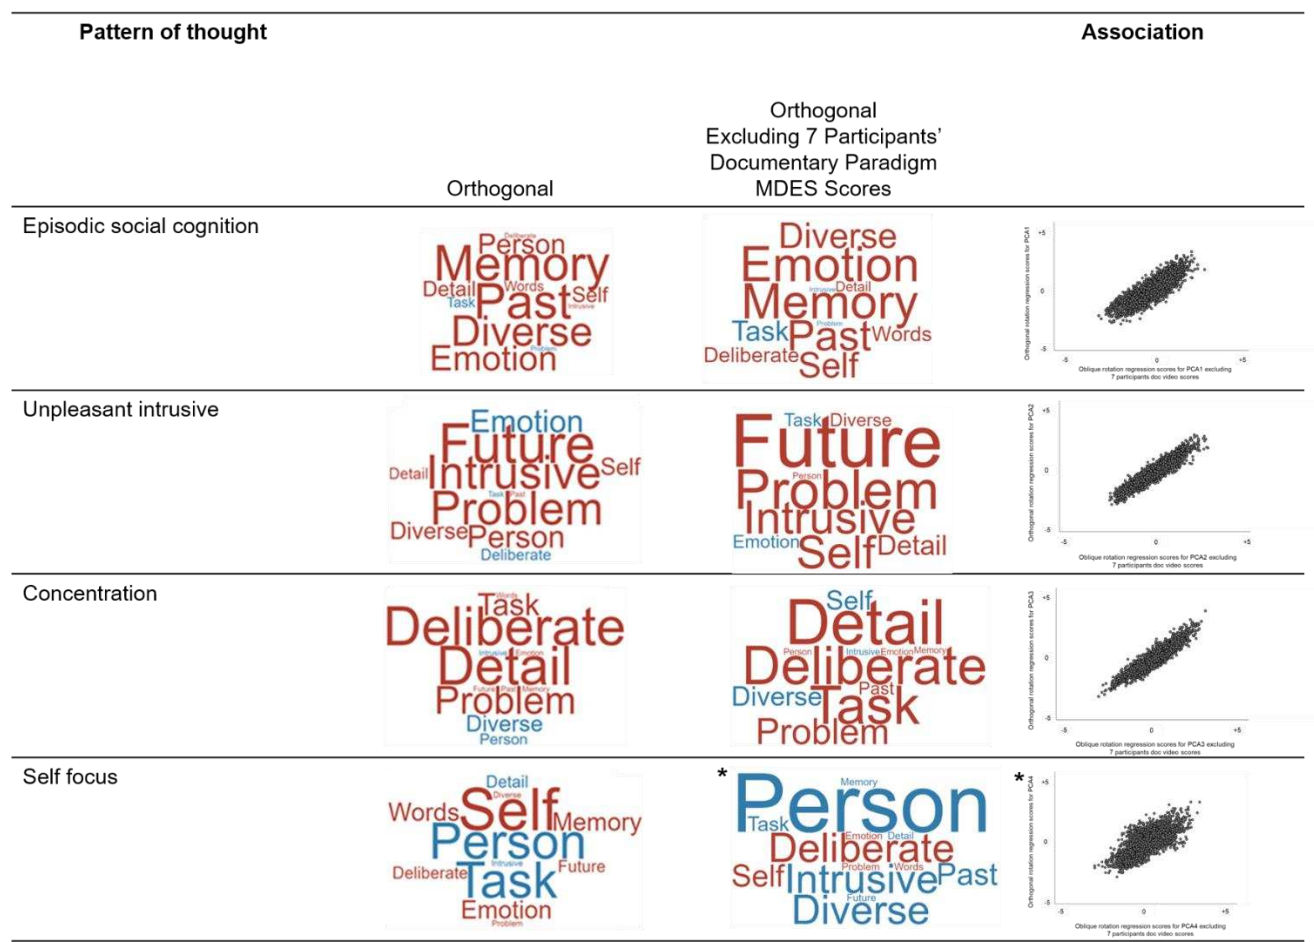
| Pattern of thought | Orthogonal | Orthogonal Excluding 7 Participants' Documentary Paradigm MDES Scores | Association |
|---|---|---|---|
| Episodic social cognition | Person Memory Detail Words Task Past Self Intrusive Diverse Problem Emotion Deliberate | Diverse Emotion Intrusive Detail Memory Task Problem Past Words Deliberate Self | Orthogonal rotation regression scores for PCA1; +5; 0; -5; -5; 0; +5; Oblique rotation regression scores for PCA1 excluding 7 participants doc video scores |
| Unpleasant intrusive | Emotion Future Detail Intrusive Self Task Past Problem Diverse Person Deliberate | Task Diverse Future Person Problem Intrusive Emotion Self Detail | Orthogonal rotation regression scores for PCA2; +5; 0; -5; -5; 0; +5; Oblique rotation regression scores for PCA2 excluding 7 participants doc video scores |
| Concentration | Words Task Deliberate Intrusive Emotion Detail Future Past Memory Problem Diverse Person | Self Detail Person Intrusive Emotion Memory Deliberate Past Diverse Task Problem | Orthogonal rotation regression scores for PCA3; +5; 0; -5; -5; 0; +5; Oblique rotation regression scores for PCA3 excluding 7 participants doc video scores |
| Self focus | Detail Diverse Words Self Memory Person Intrusive Deliberate Task Future Emotion Problem | * Memory Person Task Emotion Detail Deliberate Problem Words Self Intrusive Past Future Diverse | * Orthogonal rotation regression scores for PCA4; +5; 0; -5; -5; 0; +5; Oblique rotation regression scores for PCA4 excluding 7 participants doc video scores |